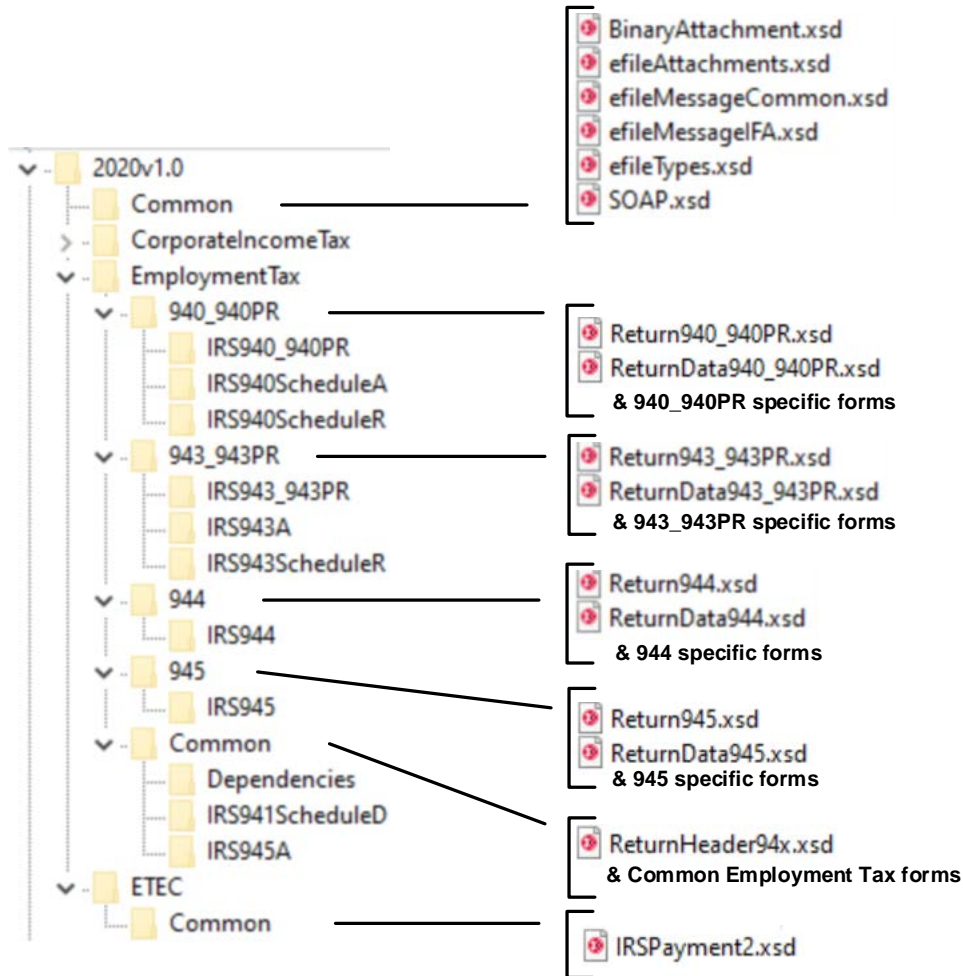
BinaryAttachment.xsd
efileAttachments.xsd
efileMessageCommon.xsd
efileMessageIFA.xsd
efileTypes.xsd
SOAP.xsd

2020v1.0
Common
CorporateIncomeTax
EmploymentTax
940_940PR
IRS940_940PR
IRS940ScheduleA
IRS940ScheduleR
943_943PR
IRS943_943PR
IRS943A
IRS943ScheduleR
944
IRS944
945
IRS945
Common
Dependencies
IRS941ScheduleD
IRS945A
ETEC
Common

Return940_940PR.xsd
ReturnData940_940PR.xsd
& 940_940PR specific forms

Return943_943PR.xsd
ReturnData943_943PR.xsd
& 943_943PR specific forms

Return944.xsd
ReturnData944.xsd
& 944 specific forms

Return945.xsd
ReturnData945.xsd
& 945 specific forms

ReturnHeader94x.xsd
& Common Employment Tax forms

IRSPayment2.xsd